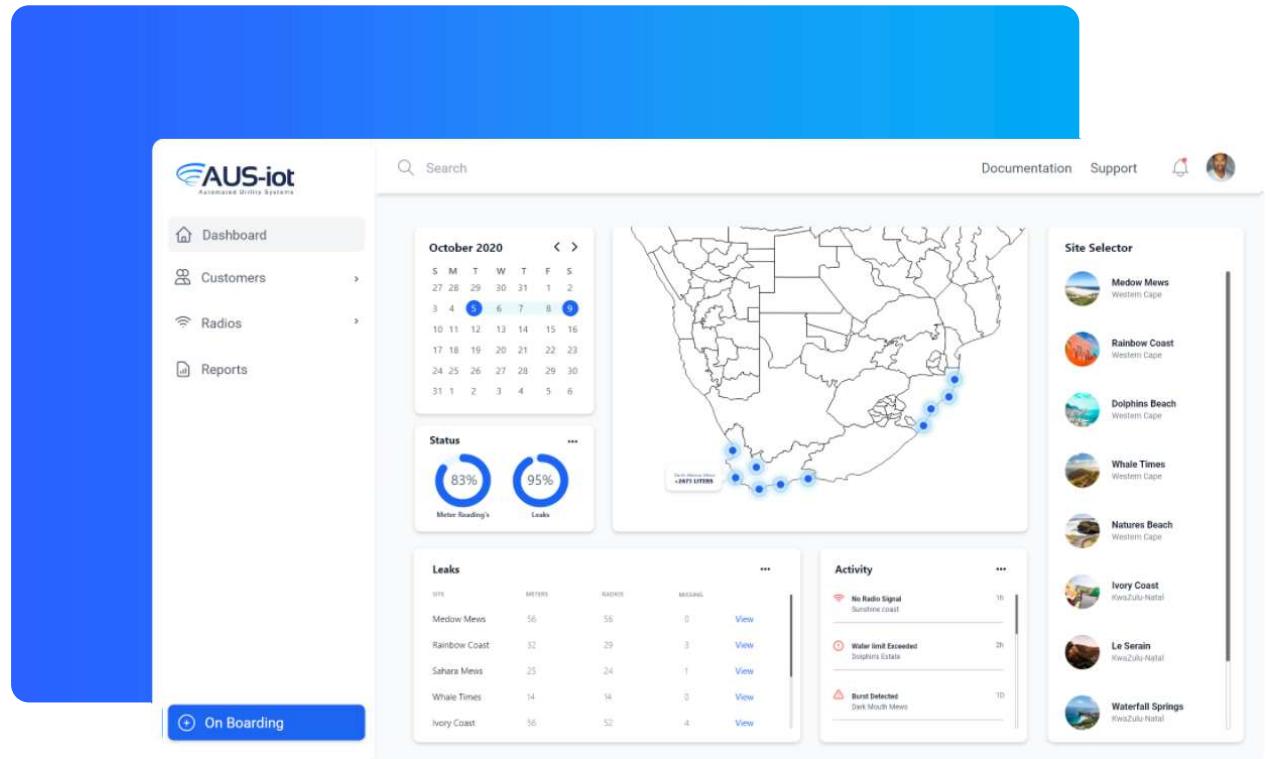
AUS-iot
Automated Utility Systems

Dashboard
Customers
Radios
Reports

On Boarding

Search
Documentation
Support

October 2020

| S | M | T | W | T | F | S |
|---|---|---|---|---|---|---|
| 27 | 28 | 29 | 30 | 31 | 1 | 2 |
| 3 | 4 | 5 | 6 | 7 | 8 | 9 |
| 10 | 11 | 12 | 13 | 14 | 15 | 16 |
| 17 | 18 | 19 | 20 | 21 | 22 | 23 |
| 24 | 25 | 26 | 27 | 28 | 29 | 30 |
| 31 | 1 | 2 | 3 | 4 | 5 | 6 |

Status
83%
Meter Reading's
95%
Leaks

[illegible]
+2673 LITERS

Site Selector
Medow Mews
Western Cape
Rainbow Coast
Western Cape
Dolphins Beach
Western Cape
Whale Times
Western Cape
Natures Beach
Western Cape
Ivory Coast
KwaZulu-Natal
Le Serain
KwaZulu-Natal
Waterfall Springs
KwaZulu-Natal

Leaks

| SITE | METERS | RADIOS | MISSING | |
|---|---|---|---|---|
| Medow Mews | 56 | 56 | 0 | View |
| Rainbow Coast | 32 | 29 | 3 | View |
| Sahara Mews | 25 | 24 | 1 | View |
| Whale Times | 14 | 14 | 0 | View |
| Ivory Coast | 56 | 52 | 4 | View |

Activity
No Radio Signal
Sunshine coast
1h
Water limit Exceeded
Dolphins Estate
2h
Burst Detected
Dark Mouth Mews
1D